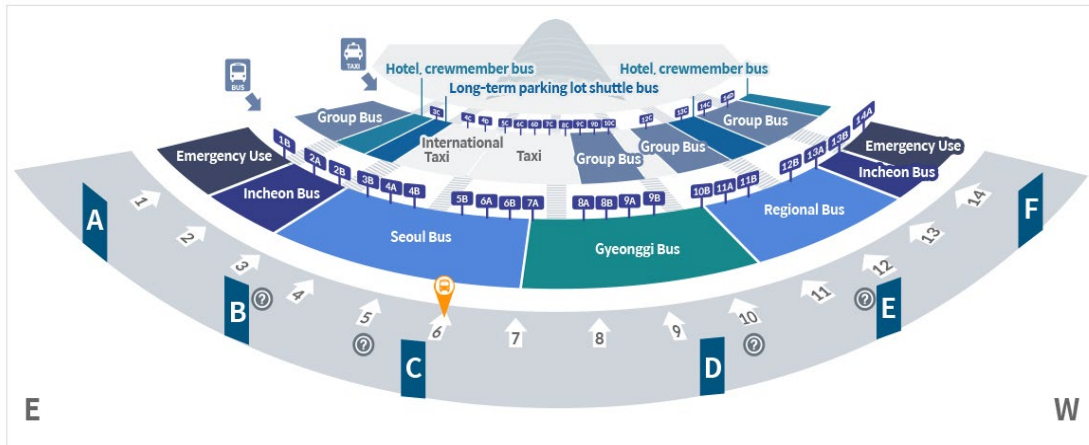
BUS
TAXI
Hotel, crewmember bus
Long-term parking lot shuttle bus
Hotel, crewmember bus
Group Bus
3C
International Taxi
4C
4D
5C
6C
6D
7C
8C
9C
9D
10C
Taxi
12C
Group Bus
13C
14C
14D
Group Bus
Group Bus
Emergency Use
Emergency Use
1B
2A
2B
3B
4A
4B
5B
6A
6B
7A
8A
8B
9A
9B
10B
11A
11B
12B
13A
13B
14A
Incheon Bus
Incheon Bus
Seoul Bus
Gyeonggi Bus
Regional Bus
A
1
2
3
B
4
5
6
C
7
8
9
D
10
11
E
12
13
14
F
E
W